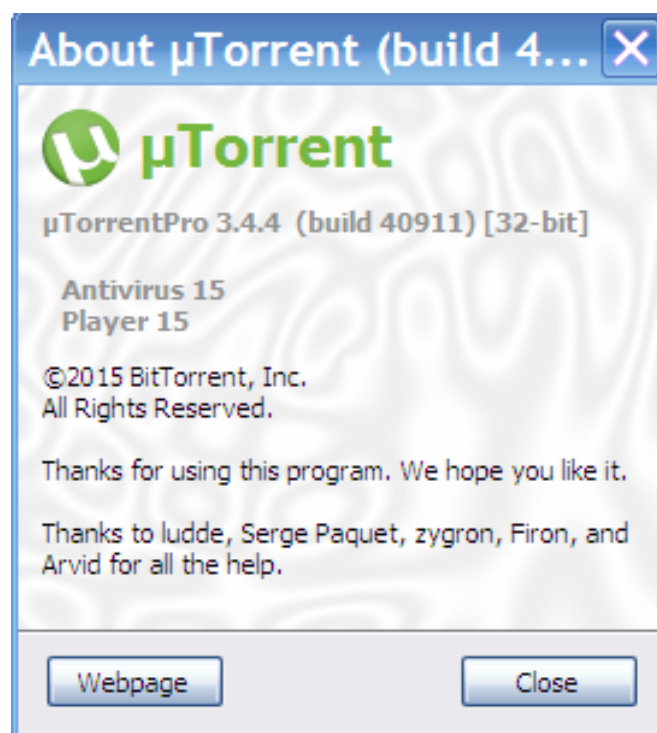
About µTorrent (build 4...

µTorrent

µTorrentPro 3.4.4 (build 40911) [32-bit]

Antivirus 15
Player 15

©2015 BitTorrent, Inc.
All Rights Reserved.

Thanks for using this program. We hope you like it.

Thanks to ludde, Serge Paquet, zygron, Firon, and Arvid for all the help.

Webpage

Close